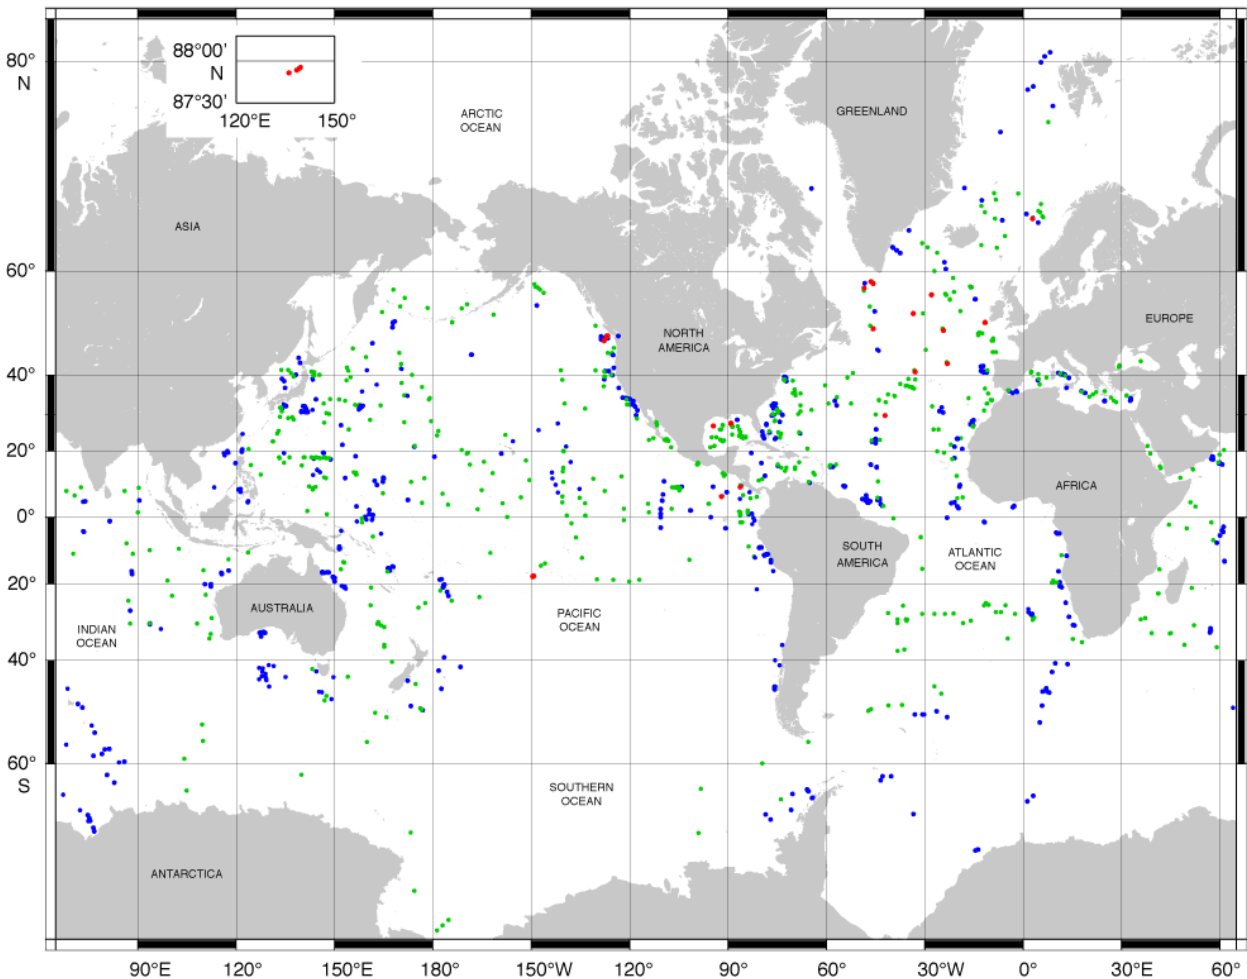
80°
N
60°
40°
20°
0°
20°
40°
60°
S

88°00'
N
87°30'
120°E
150°

ARCTIC OCEAN
GREENLAND
ASIA
NORTH AMERICA
EUROPE
AFRICA
SOUTH AMERICA
ATLANTIC OCEAN
AUSTRALIA
PACIFIC OCEAN
INDIAN OCEAN
SOUTHERN OCEAN
ANTARCTICA

90°E
120°
150°E
180°
150°W
120°
90°
60°
30°W
0°
30°E
60°